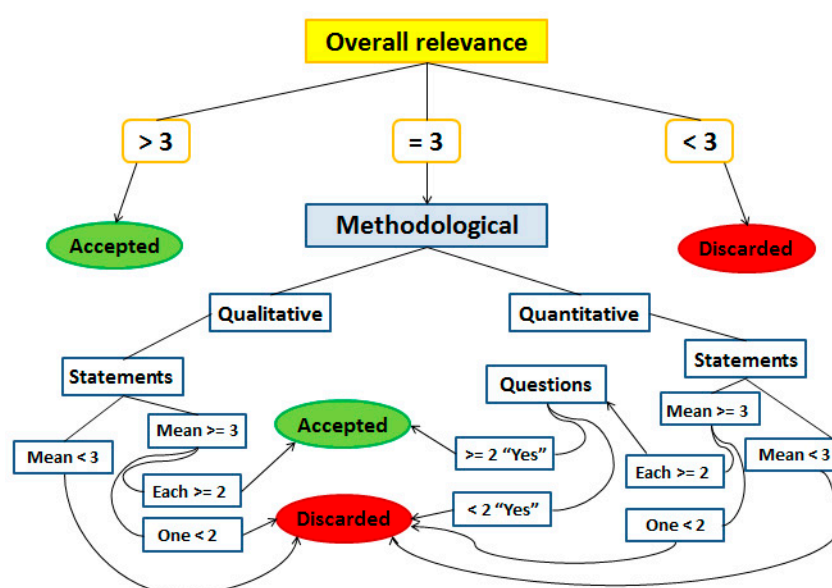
Overall relevance

> 3

= 3

< 3

Accepted

Methodological

Discarded

Qualitative

Quantitative

Statements

Questions

Statements

Mean >= 3

Mean >= 3

Accepted

Mean < 3

>= 2 "Yes"

Mean < 3

Each >= 2

Each >= 2

< 2 "Yes"

Discarded

One < 2

One < 2